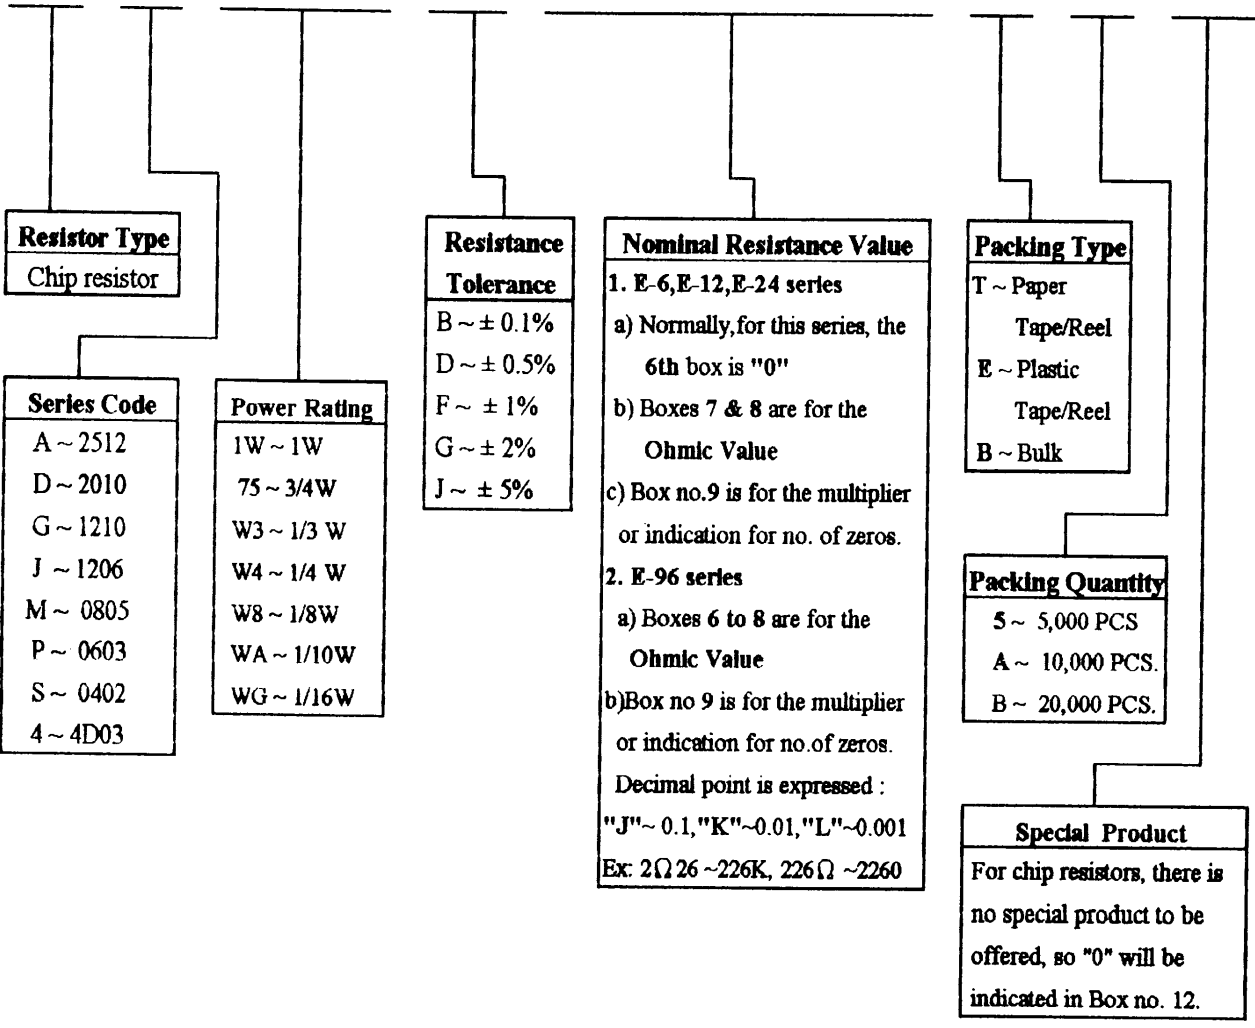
Resistor Type
Chip resistor

Series Code
A ~ 2512
D ~ 2010
G ~ 1210
J ~ 1206
M ~ 0805
P ~ 0603
S ~ 0402
4 ~ 4D03

Power Rating
1W ~ 1W
75 ~ 3/4W
W3 ~ 1/3 W
W4 ~ 1/4 W
W8 ~ 1/8W
WA ~ 1/10W
WG ~ 1/16W

Resistance Tolerance
B ~ ± 0.1%
D ~ ± 0.5%
F ~ ± 1%
G ~ ± 2%
J ~ ± 5%

Nominal Resistance Value
1. E-6,E-12,E-24 series
a) Normally,for this series, the 6th box is "0"
b) Boxes 7 & 8 are for the Ohmic Value
c) Box no.9 is for the multiplier or indication for no. of zeros.
2. E-96 series
a) Boxes 6 to 8 are for the Ohmic Value
b)Box no 9 is for the multiplier or indication for no.of zeros.
Decimal point is expressed :
"J"~ 0.1,"K"~0.01,"L"~0.001
Ex: 2Ω 26 ~226K, 226Ω ~2260

Packing Type
T ~ Paper Tape/Reel
E ~ Plastic Tape/Reel
B ~ Bulk

Packing Quantity
5 ~ 5,000 PCS
A ~ 10,000 PCS.
B ~ 20,000 PCS.

Special Product
For chip resistors, there is no special product to be offered, so "0" will be indicated in Box no. 12.